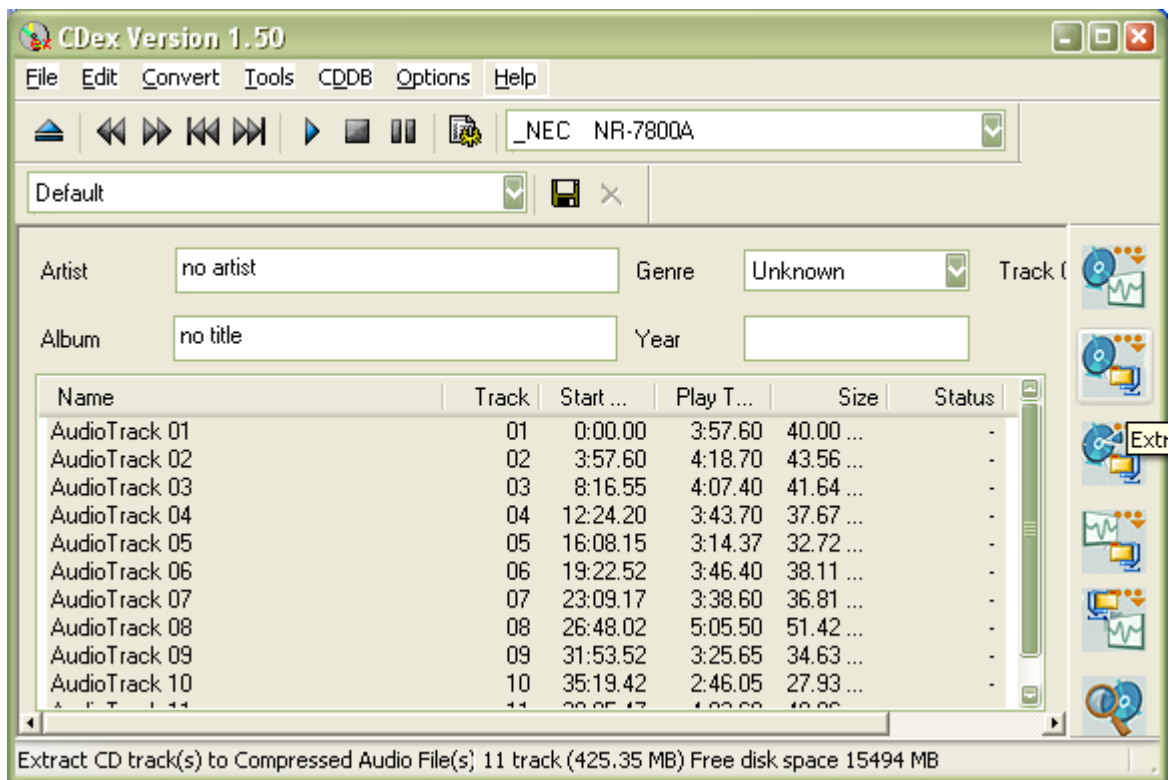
CDex Version 1.50

File Edit Convert Tools CDDB Options Help

_NEC NR-7800A

Default

Artist no artist
Genre Unknown
Track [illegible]
Album no title
Year

| Name | Track | Start ... | Play T... | Size | Status |
|---|---|---|---|---|---|
| AudioTrack 01 | 01 | 0:00.00 | 3:57.60 | 40.00 ... | - |
| AudioTrack 02 | 02 | 3:57.60 | 4:18.70 | 43.56 ... | - |
| AudioTrack 03 | 03 | 8:16.55 | 4:07.40 | 41.64 ... | - |
| AudioTrack 04 | 04 | 12:24.20 | 3:43.70 | 37.67 ... | - |
| AudioTrack 05 | 05 | 16:08.15 | 3:14.37 | 32.72 ... | - |
| AudioTrack 06 | 06 | 19:22.52 | 3:46.40 | 38.11 ... | - |
| AudioTrack 07 | 07 | 23:09.17 | 3:38.60 | 36.81 ... | - |
| AudioTrack 08 | 08 | 26:48.02 | 5:05.50 | 51.42 ... | - |
| AudioTrack 09 | 09 | 31:53.52 | 3:25.65 | 34.63 ... | - |
| AudioTrack 10 | 10 | 35:19.42 | 2:46.05 | 27.93 ... | - |
| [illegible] | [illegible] | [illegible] | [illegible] | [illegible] | |

Extr

Extract CD track(s) to Compressed Audio File(s) 11 track (425.35 MB) Free disk space 15494 MB